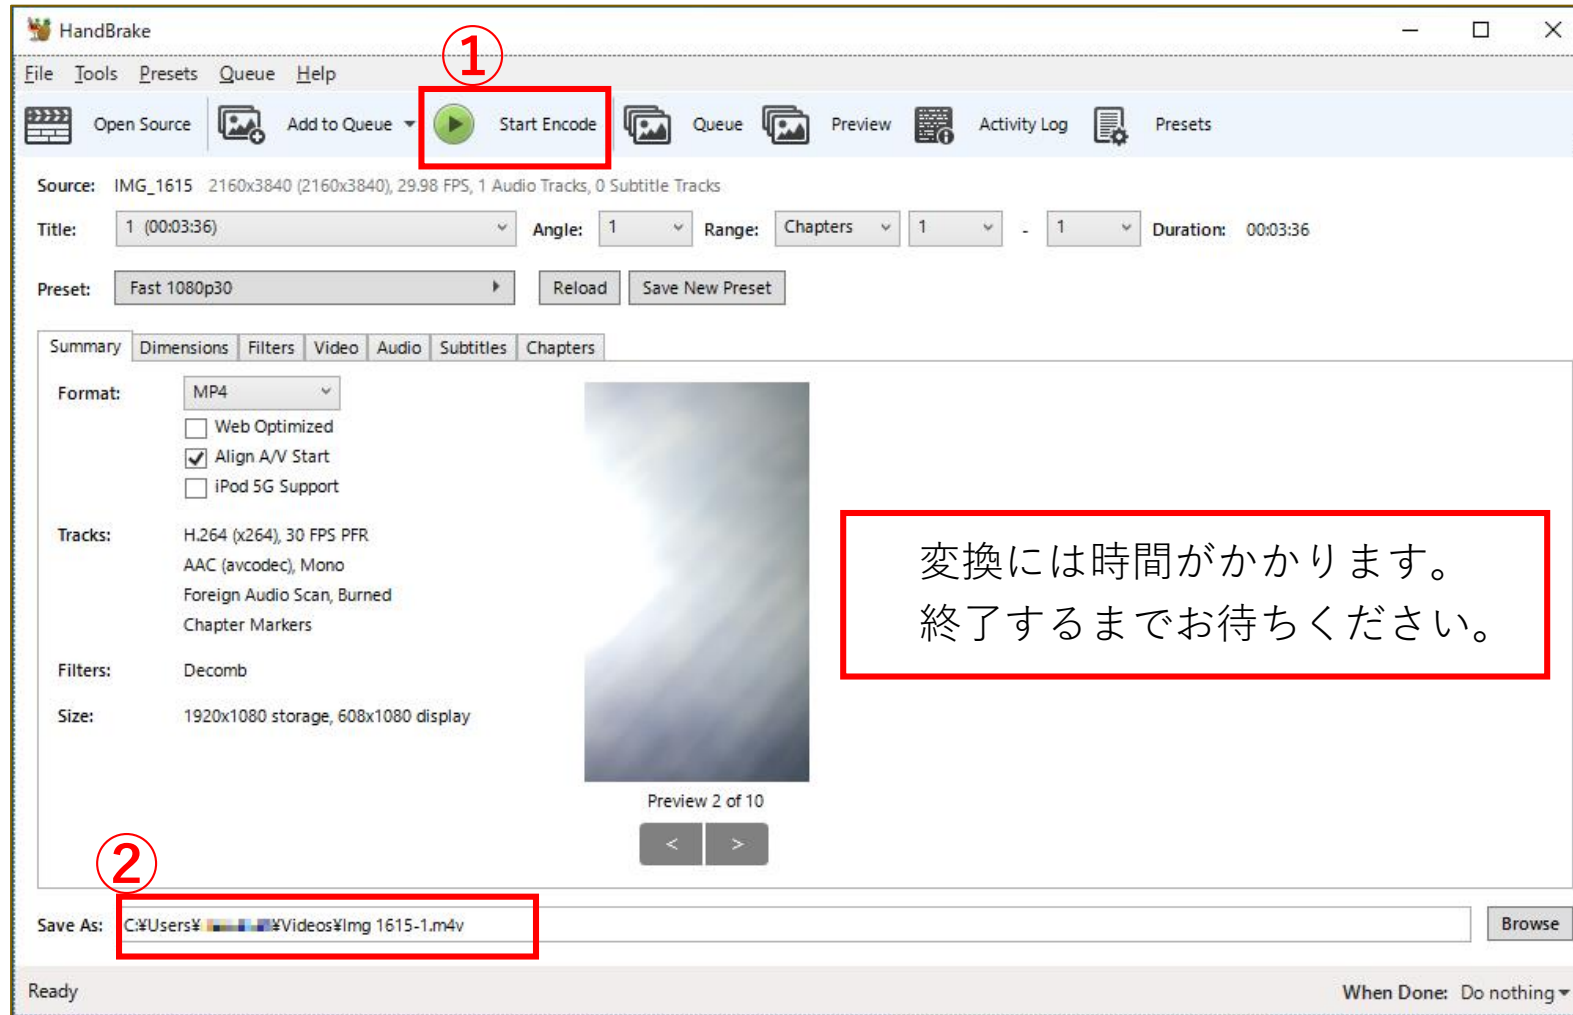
HandBrake

File Tools Presets Queue Help

①

Open Source Add to Queue Start Encode Queue Preview Activity Log Presets

Source: IMG_1615 2160x3840 (2160x3840), 29.98 FPS, 1 Audio Tracks, 0 Subtitle Tracks

Title: 1 (00:03:36) Angle: 1 Range: Chapters 1 - 1 Duration: 00:03:36

Preset: Fast 1080p30 Reload Save New Preset

Summary Dimensions Filters Video Audio Subtitles Chapters

Format: MP4

Web Optimized

Align A/V Start

iPod 5G Support

Tracks: H.264 (x264), 30 FPS PFR
AAC (avcodec), Mono
Foreign Audio Scan, Burned
Chapter Markers

Filters: Decomb

Size: 1920x1080 storage, 608x1080 display

Preview 2 of 10

< >

変換には時間がかかります。
終了するまでお待ちください。

②

Save As: C:¥Users¥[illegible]¥Videos¥Img 1615-1.m4v Browse

Ready When Done: Do nothing